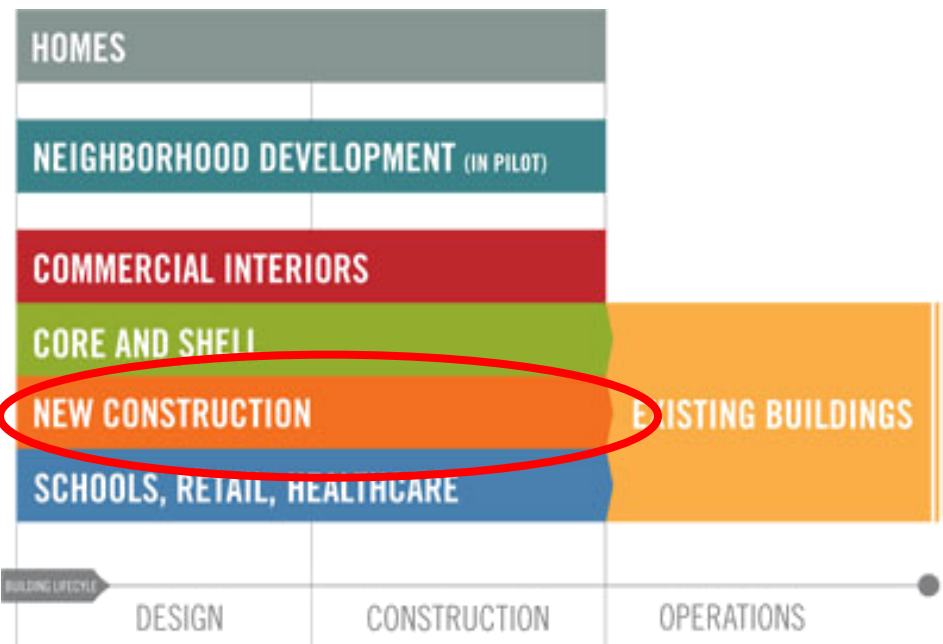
HOMES

NEIGHBORHOOD DEVELOPMENT (IN PILOT)

COMMERCIAL INTERIORS

CORE AND SHELL

NEW CONSTRUCTION

EXISTING BUILDINGS

SCHOOLS, RETAIL, HEALTHCARE

BUILDING LIFECYCLE

DESIGN

CONSTRUCTION

OPERATIONS